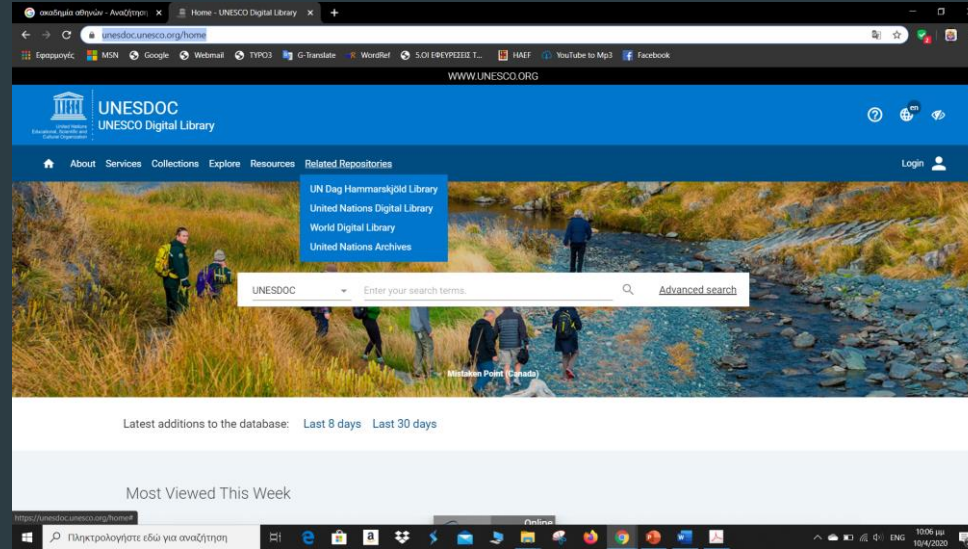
ακαδημία αθηνών - Αναζήτηση ×
Home - UNESCO Digital Library ×
+

unesdoc.unesco.org/home

Εφαρμογές MSN Google Webmail TYPO3 G-Translate WordRef 5.ΟΙ ΕΦΕΥΡΕΣΕΙΣ Τ... HAEF YouTube to Mp3 Facebook

WWW.UNESCO.ORG

UNESDOC
UNESCO Digital Library

United Nations Educational, Scientific and Cultural Organization

Home About Services Collections Explore Resources Related Repositories

Login

UN Dag Hammarskjöld Library
United Nations Digital Library
World Digital Library
United Nations Archives

UNESDOC
Enter your search terms.
Advanced search

Mistaken Point (Canada)

Latest additions to the database: Last 8 days Last 30 days

Most Viewed This Week

https://unesdoc.unesco.org/home#

Πληκτρολογήστε εδώ για αναζήτηση

Online

ENG 10:06 μμ 10/4/2020